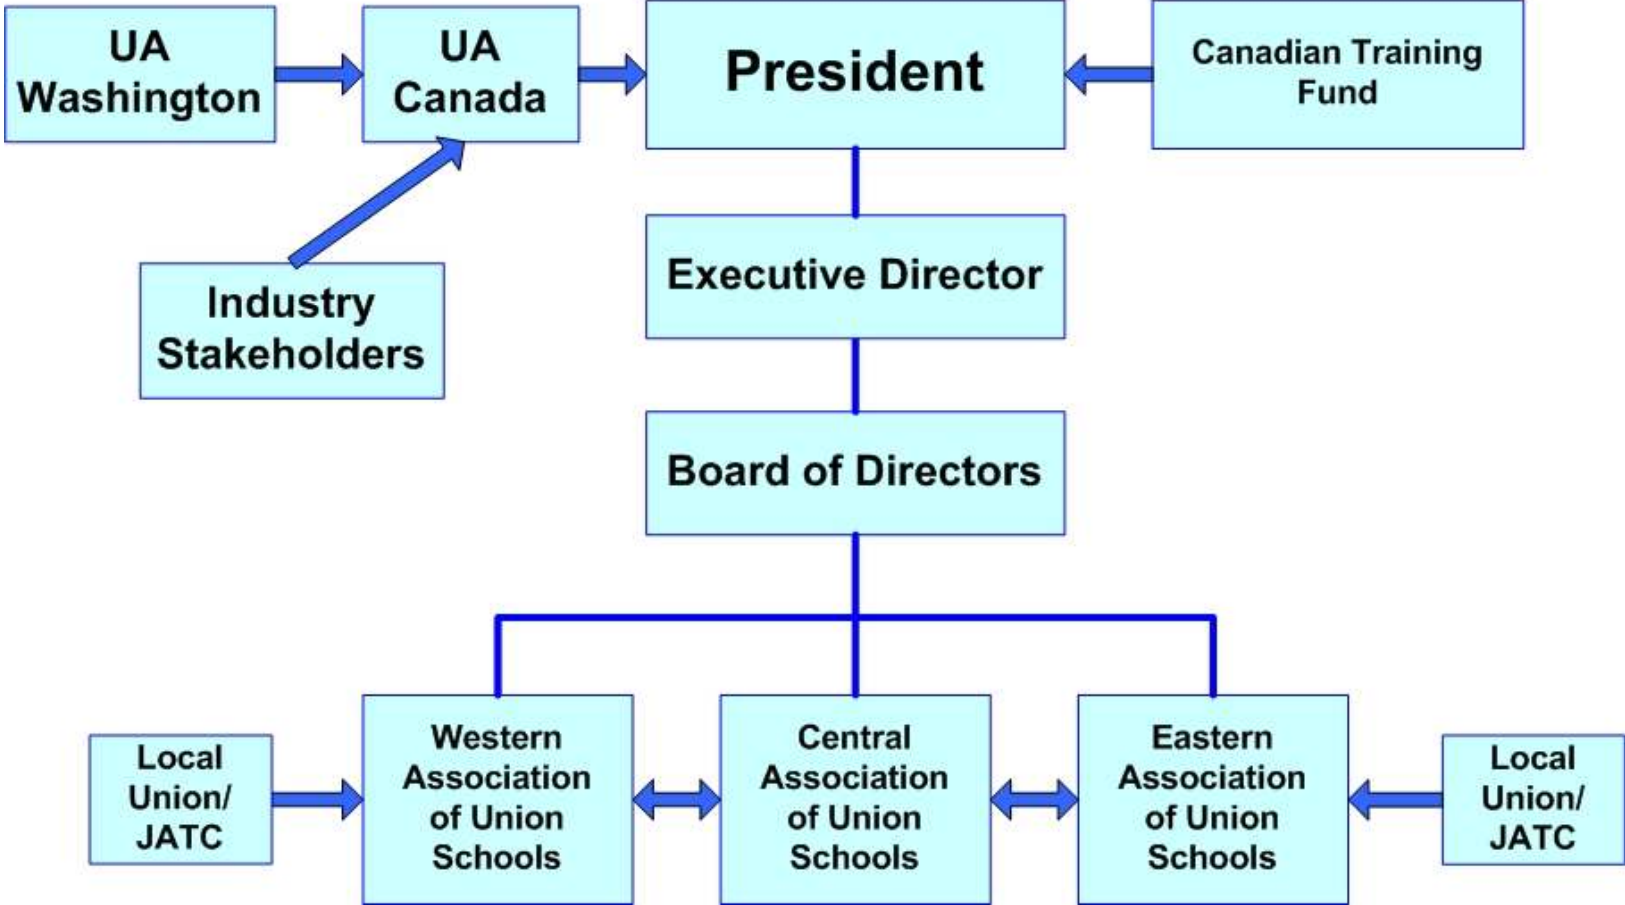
UA Washington

UA Canada

President

Canadian Training Fund

Industry Stakeholders

Executive Director

Board of Directors

Local Union/ JATC

Western Association of Union Schools

Central Association of Union Schools

Eastern Association of Union Schools

Local Union/ JATC